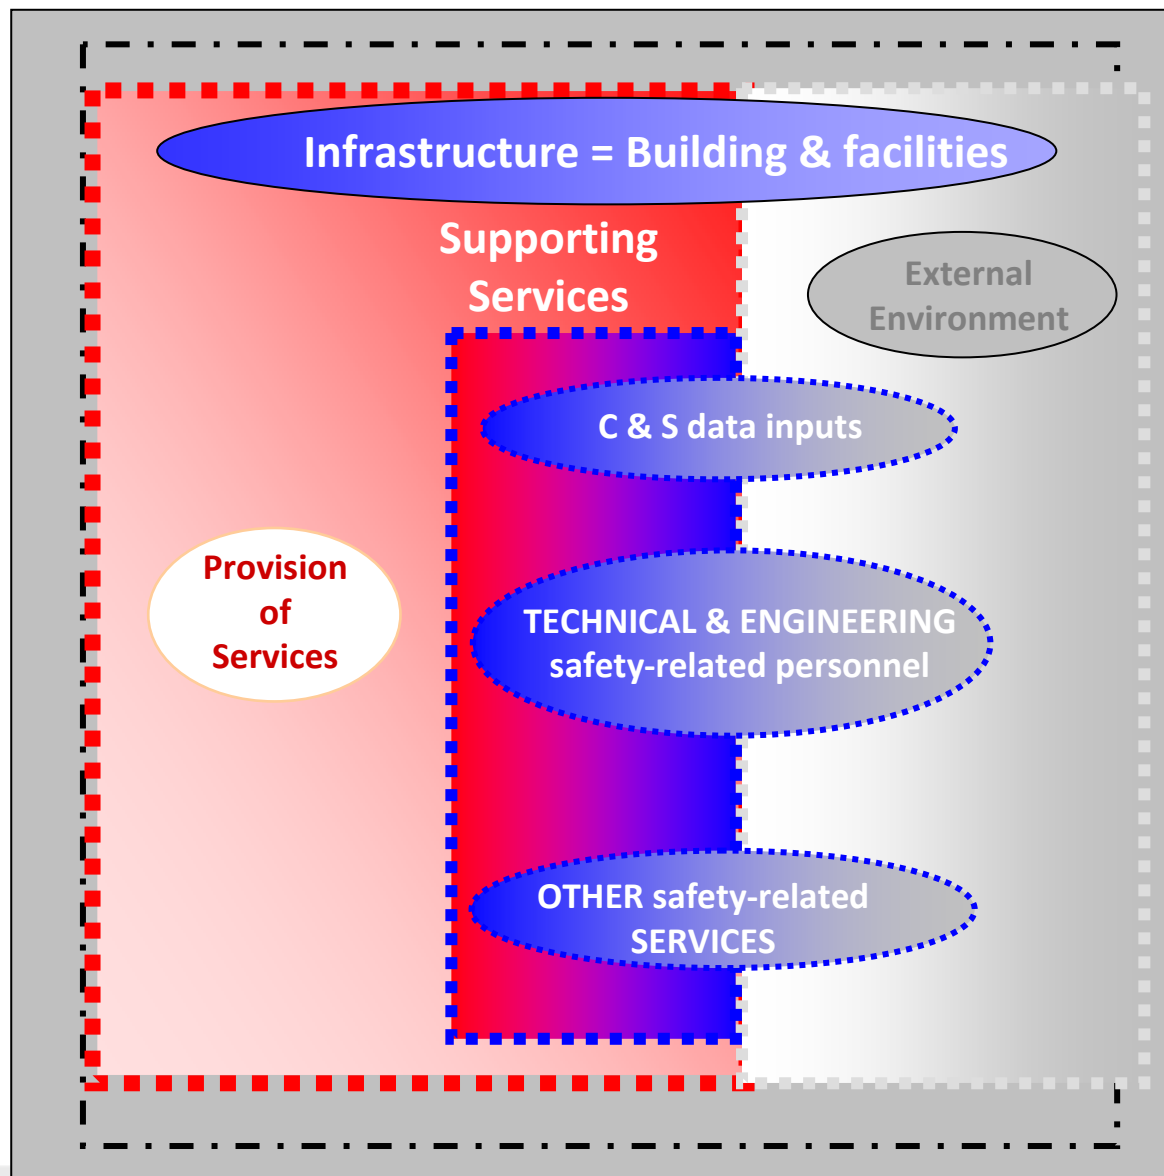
Infrastructure = Building & facilities

Supporting Services

External Environment

C & S data inputs

Provision of Services

TECHNICAL & ENGINEERING safety-related personnel

OTHER safety-related SERVICES